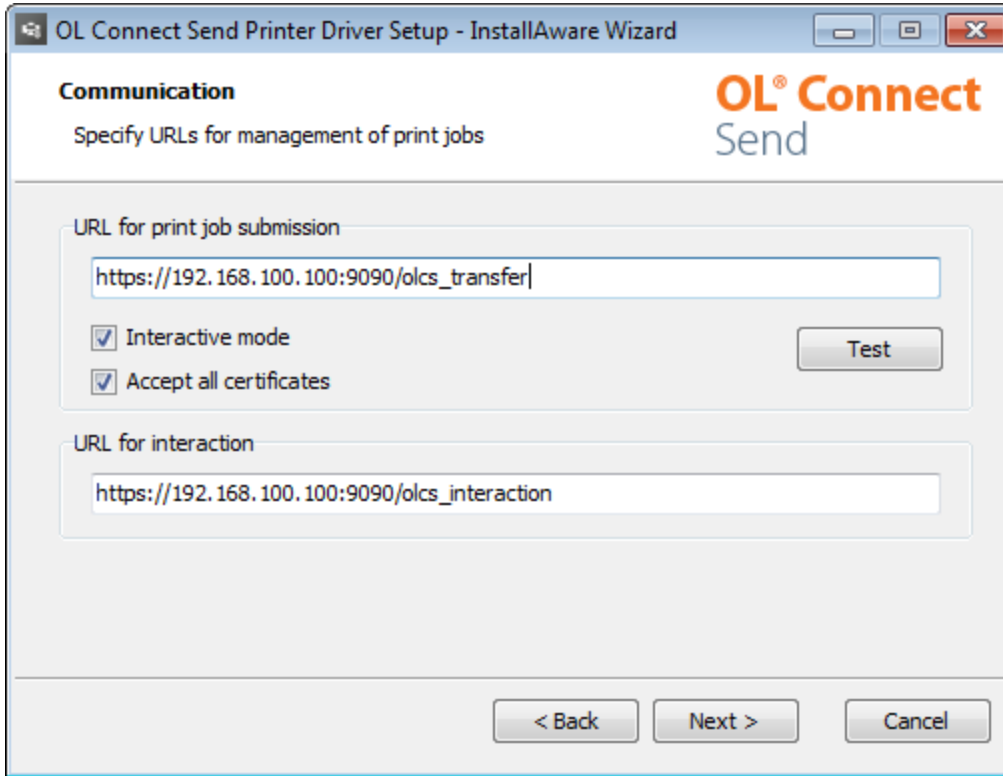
OL Connect Send Printer Driver Setup - InstallAware Wizard

Communication

Specify URLs for management of print jobs

OL® Connect Send

URL for print job submission

https://192.168.100.100:9090/olcs_transfer

Interactive mode

Accept all certificates

Test

URL for interaction

https://192.168.100.100:9090/olcs_interaction

< Back

Next >

Cancel